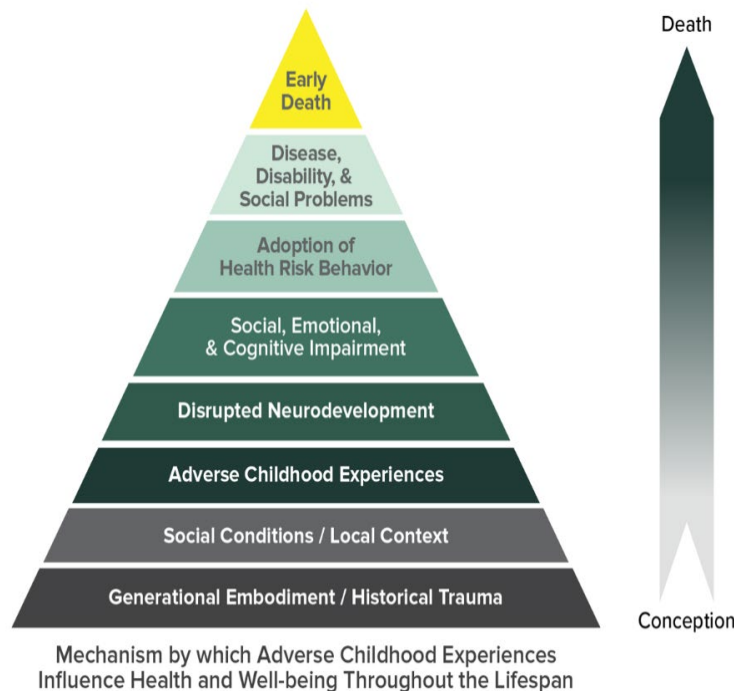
Early Death

Disease, Disability, & Social Problems

Adoption of Health Risk Behavior

Social, Emotional, & Cognitive Impairment

Disrupted Neurodevelopment

Adverse Childhood Experiences

Social Conditions / Local Context

Generational Embodiment / Historical Trauma

Death

Conception

Mechanism by which Adverse Childhood Experiences Influence Health and Well-being Throughout the Lifespan